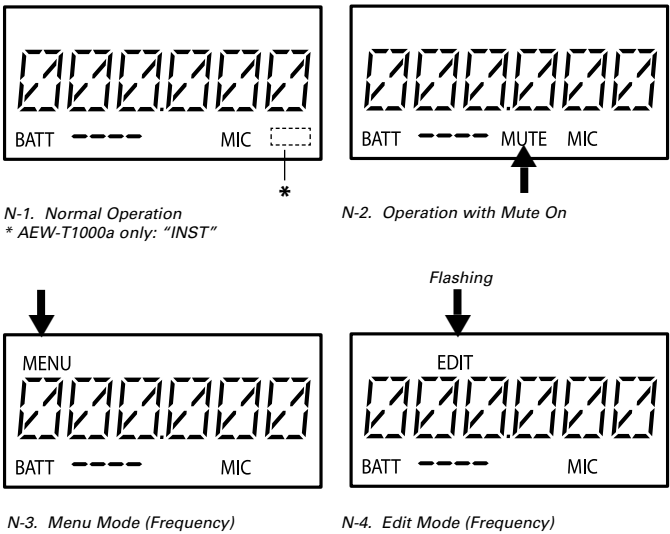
BATT MIC

*

N-1. Normal Operation
* AEW-T1000a only: "INST"

BATT MUTE MIC

N-2. Operation with Mute On

MENU

BATT MIC

N-3. Menu Mode (Frequency)

Flashing

EDIT

BATT MIC

N-4. Edit Mode (Frequency)